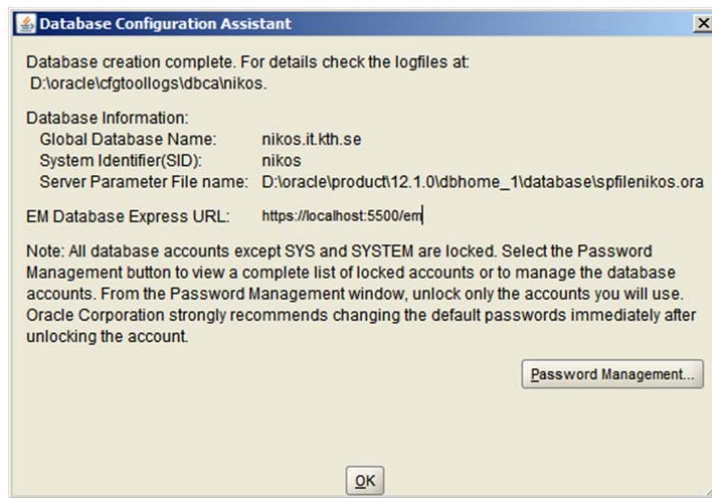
Database Configuration Assistant

Database creation complete. For details check the logfiles at: D:\oracle\cfgtoollogs\dbca\nikos.

Database Information:
Global Database Name: nikos.it.kth.se
System Identifier(SID): nikos
Server Parameter File name: D:\oracle\product\12.1.0\dbhome_1\database\spfilenikos.ora

EM Database Express URL: https://localhost:5500/em

Note: All database accounts except SYS and SYSTEM are locked. Select the Password Management button to view a complete list of locked accounts or to manage the database accounts. From the Password Management window, unlock only the accounts you will use. Oracle Corporation strongly recommends changing the default passwords immediately after unlocking the account.

Password Management...

OK